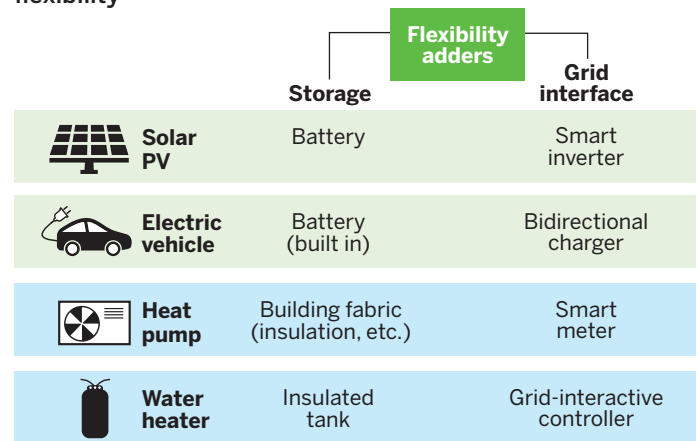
flexibility

Flexibility adders

| | Storage | Grid interface |
|---|---|---|
| Solar PV | Battery | Smart inverter |
| Electric vehicle | Battery (built in) | Bidirectional charger |
| Heat pump | Building fabric (insulation, etc.) | Smart meter |
| Water heater | Insulated tank | Grid-interactive controller |